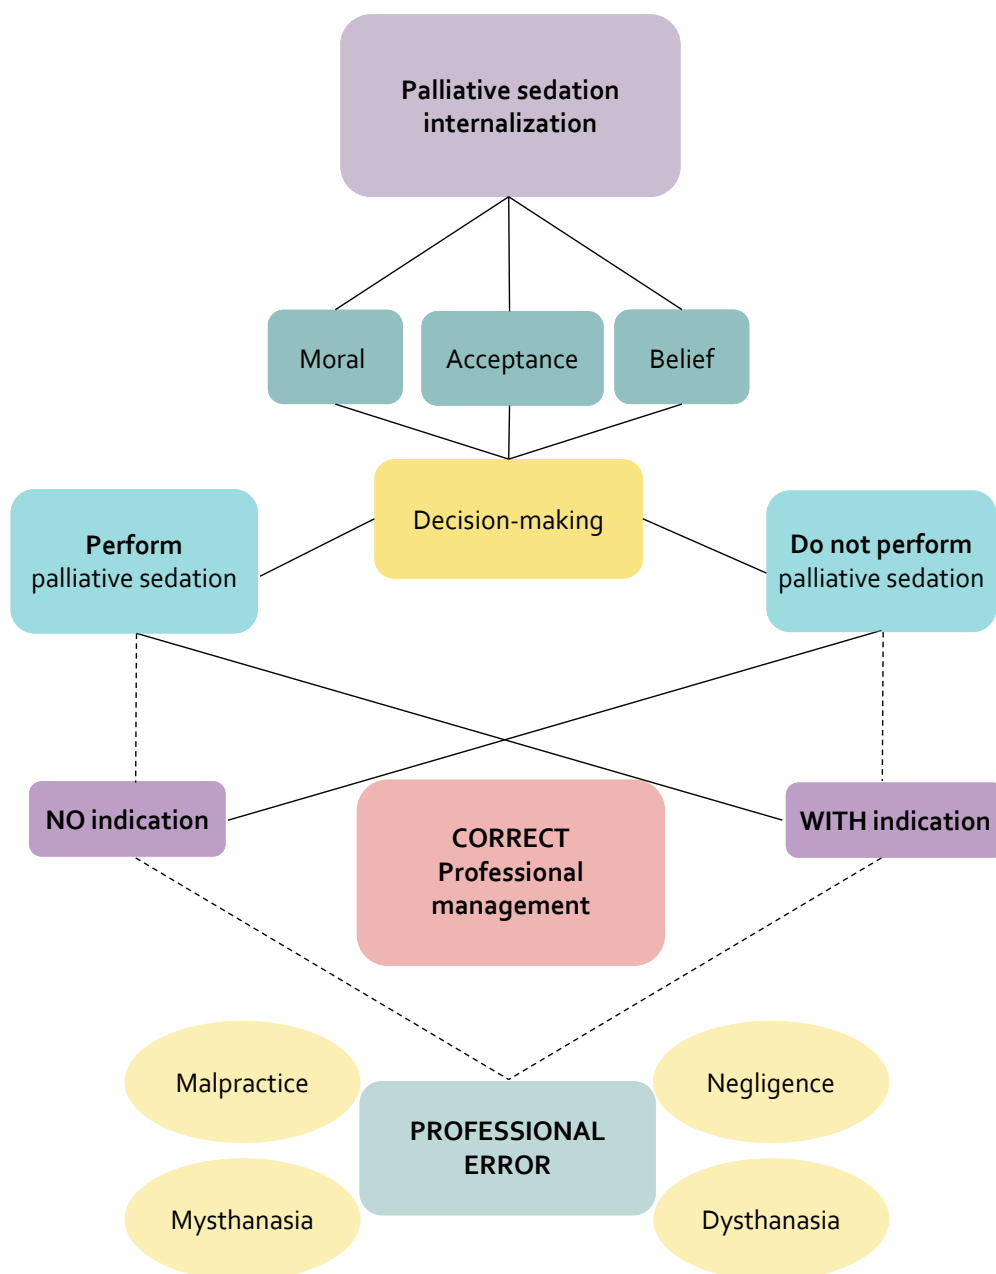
Palliative sedation internalization

Moral

Acceptance

Belief

Decision-making

Perform
palliative sedation

Do not perform
palliative sedation

NO indication

CORRECT Professional management

WITH indication

Malpractice

Negligence

PROFESSIONAL ERROR

Mysthanasia

Dysthanasia